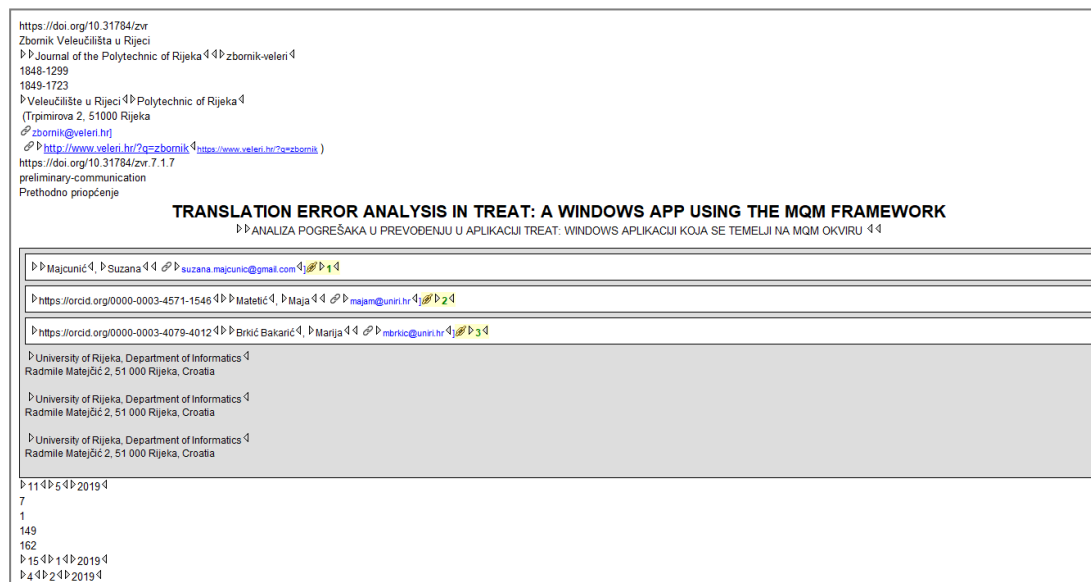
https://doi.org/10.31784/zvr
Zbornik Veleučilišta u Rijeci
Journal of the Polytechnic of Rijeka zbornik-veleri
1848-1299
1849-1723
Veleučilište u Rijeci Polytechnic of Rijeka
(Trpimirova 2, 51000 Rijeka
zbornik@veleri.hr]
http://www.veleri.hr/?q=zbornik https://www.veleri.hr/?q=zbornik )
https://doi.org/10.31784/zvr.7.1.7
preliminary-communication
Prethodno priopćenje

TRANSLATION ERROR ANALYSIS IN TREAT: A WINDOWS APP USING THE MQM FRAMEWORK

ANALIZA POGREŠAKA U PREVOĐENJU U APLIKACIJI TREAT: WINDOWS APLIKACIJI KOJA SE TEMELJI NA MQM OKVIRU

Majcunić, Suzana suzana.majcunic@gmail.com 1 1

https://orcid.org/0000-0003-4571-1546 Matetić, Maja majam@uniri.hr 1 2

https://orcid.org/0000-0003-4079-4012 Brkić Bakarić, Marija mbrkic@uniri.hr 1 3

University of Rijeka, Department of Informatics
Radmile Matejčić 2, 51 000 Rijeka, Croatia

University of Rijeka, Department of Informatics
Radmile Matejčić 2, 51 000 Rijeka, Croatia

University of Rijeka, Department of Informatics
Radmile Matejčić 2, 51 000 Rijeka, Croatia

11 5 2019
7
1
149
162
15 1 2019
4 2 2019